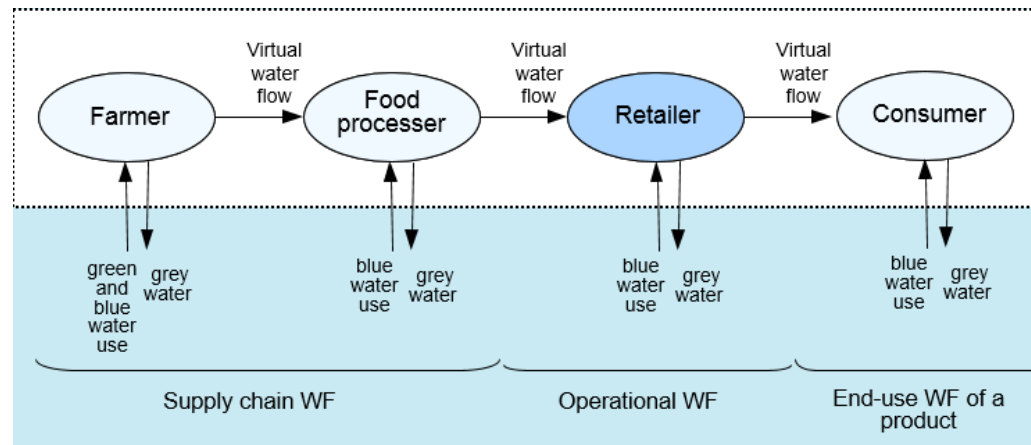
Farmer

Virtual water flow

Food processer

Virtual water flow

Retailer

Virtual water flow

Consumer

green and blue water use

grey water

blue water use

grey water

blue water use

grey water

blue water use

grey water

Supply chain WF

Operational WF

End-use WF of a product